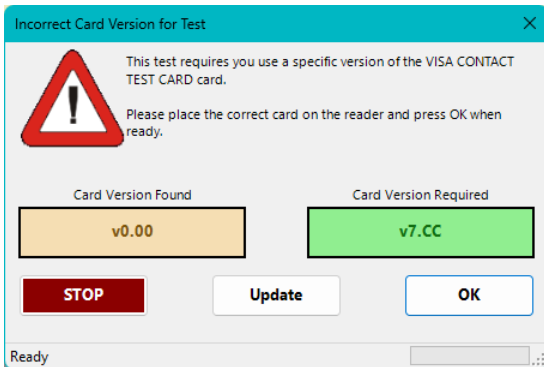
Incorrect Card Version for Test

This test requires you use a specific version of the VISA CONTACT TEST CARD card.

Please place the correct card on the reader and press OK when ready.

Card Version Found

v0.00

Card Version Required

v7.CC

STOP

Update

OK

Ready